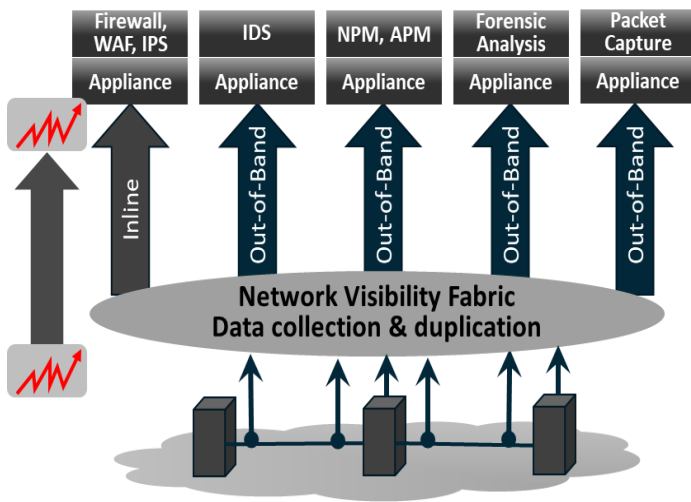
Firewall, WAF, IPS

Appliance

IDS

Appliance

NPM, APM

Appliance

Forensic Analysis

Appliance

Packet Capture

Appliance

Inline

Out-of-Band

Out-of-Band

Out-of-Band

Out-of-Band

Network Visibility Fabric
Data collection & duplication